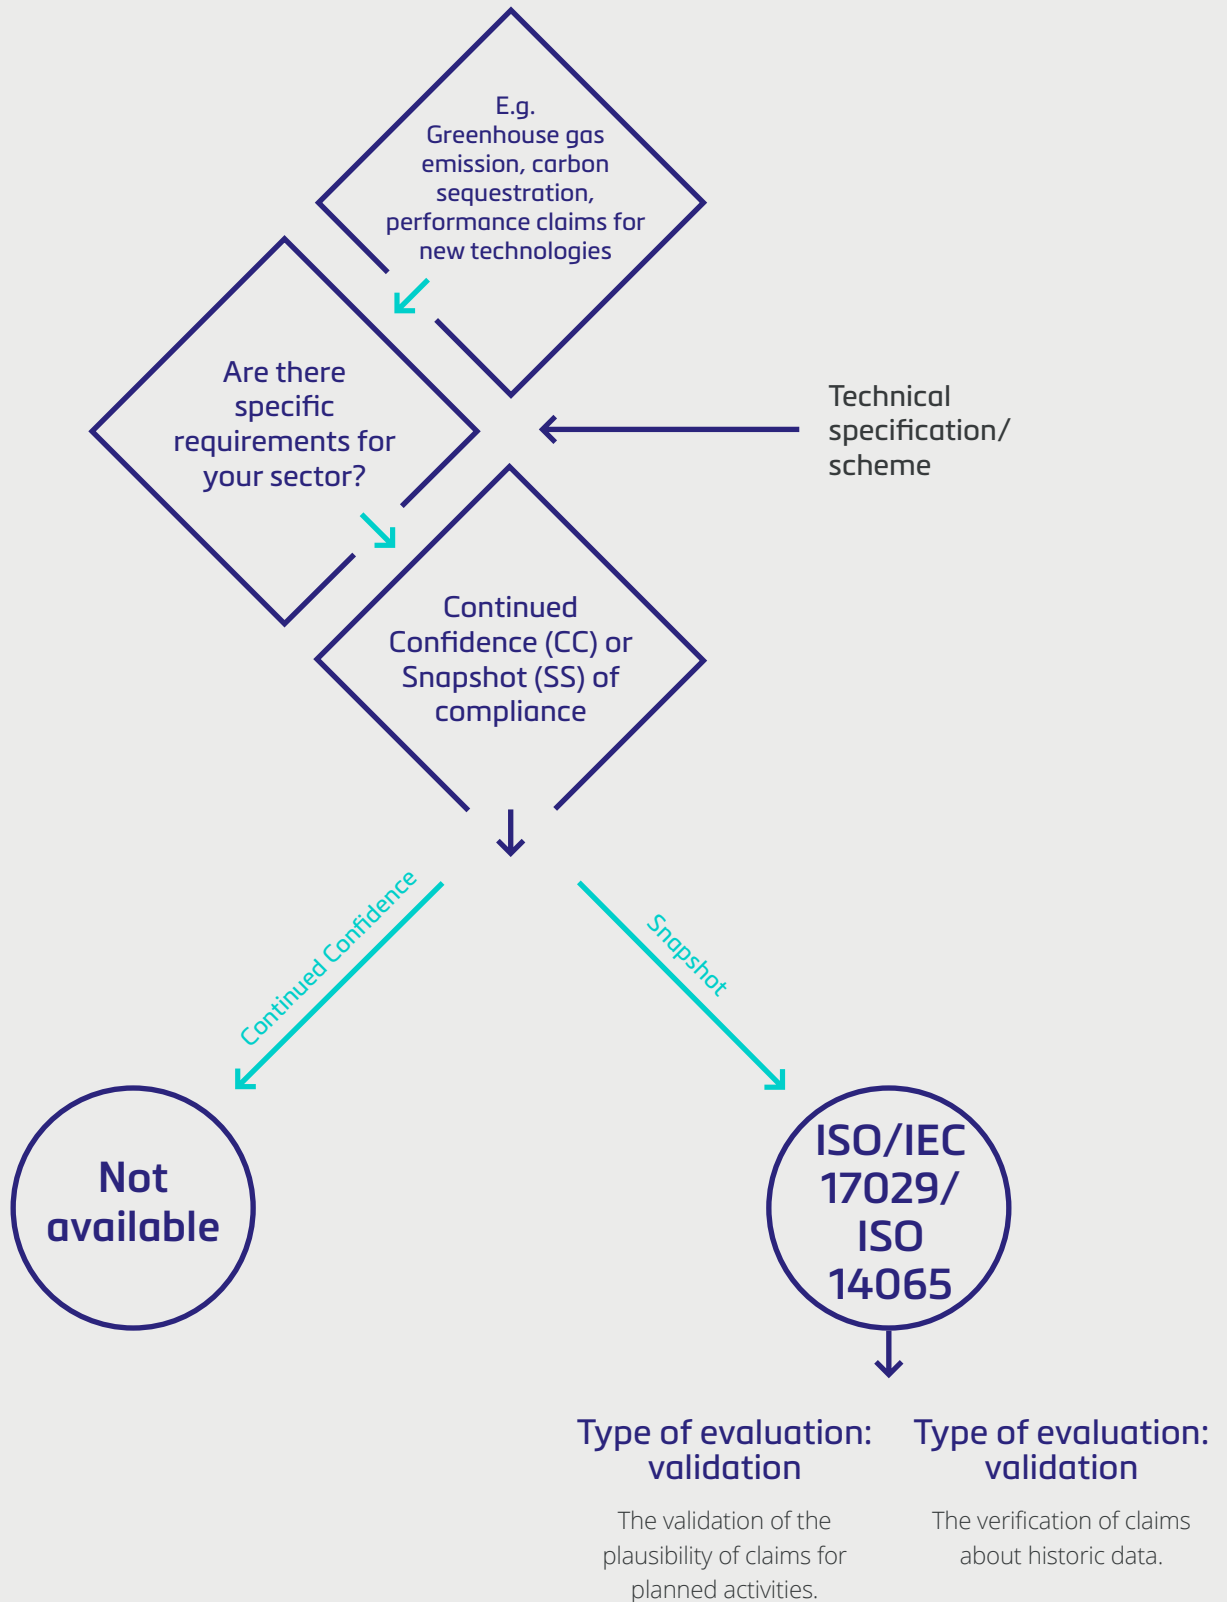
E.g.
Greenhouse gas emission, carbon sequestration, performance claims for new technologies

Are there specific requirements for your sector?

Technical specification/ scheme

Continued Confidence (CC) or Snapshot (SS) of compliance

Continued Confidence

Snapshot

Not available

ISO/IEC 17029/ ISO 14065

Type of evaluation: validation

The validation of the plausibility of claims for planned activities.

Type of evaluation: validation

The verification of claims about historic data.